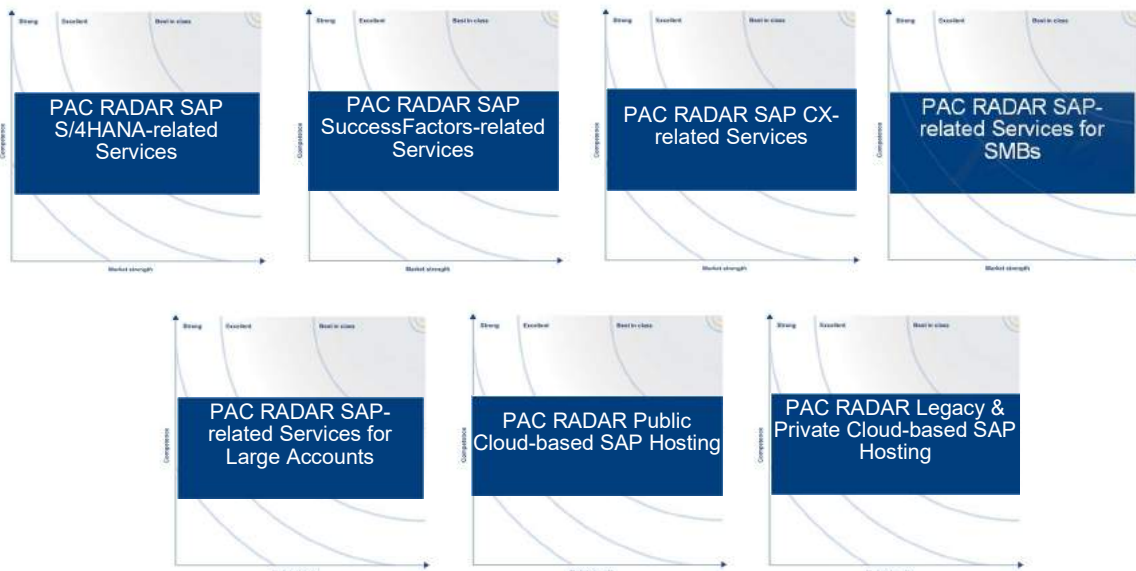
Strong Excellent Best in class

Competence

PAC RADAR SAP S/4HANA-related Services

Market strength

Strong Excellent Best in class

Competence

PAC RADAR SAP SuccessFactors-related Services

Market strength

Strong Excellent Best in class

Competence

PAC RADAR SAP CX-related Services

Market strength

Strong Excellent Best in class

Competence

PAC RADAR SAP-related Services for SMBs

Market strength

Strong Excellent Best in class

Competence

PAC RADAR SAP-related Services for Large Accounts

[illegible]

Strong Excellent Best in class

Competence

PAC RADAR Public Cloud-based SAP Hosting

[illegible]

Strong Excellent Best in class

Competence

PAC RADAR Legacy & Private Cloud-based SAP Hosting

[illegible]